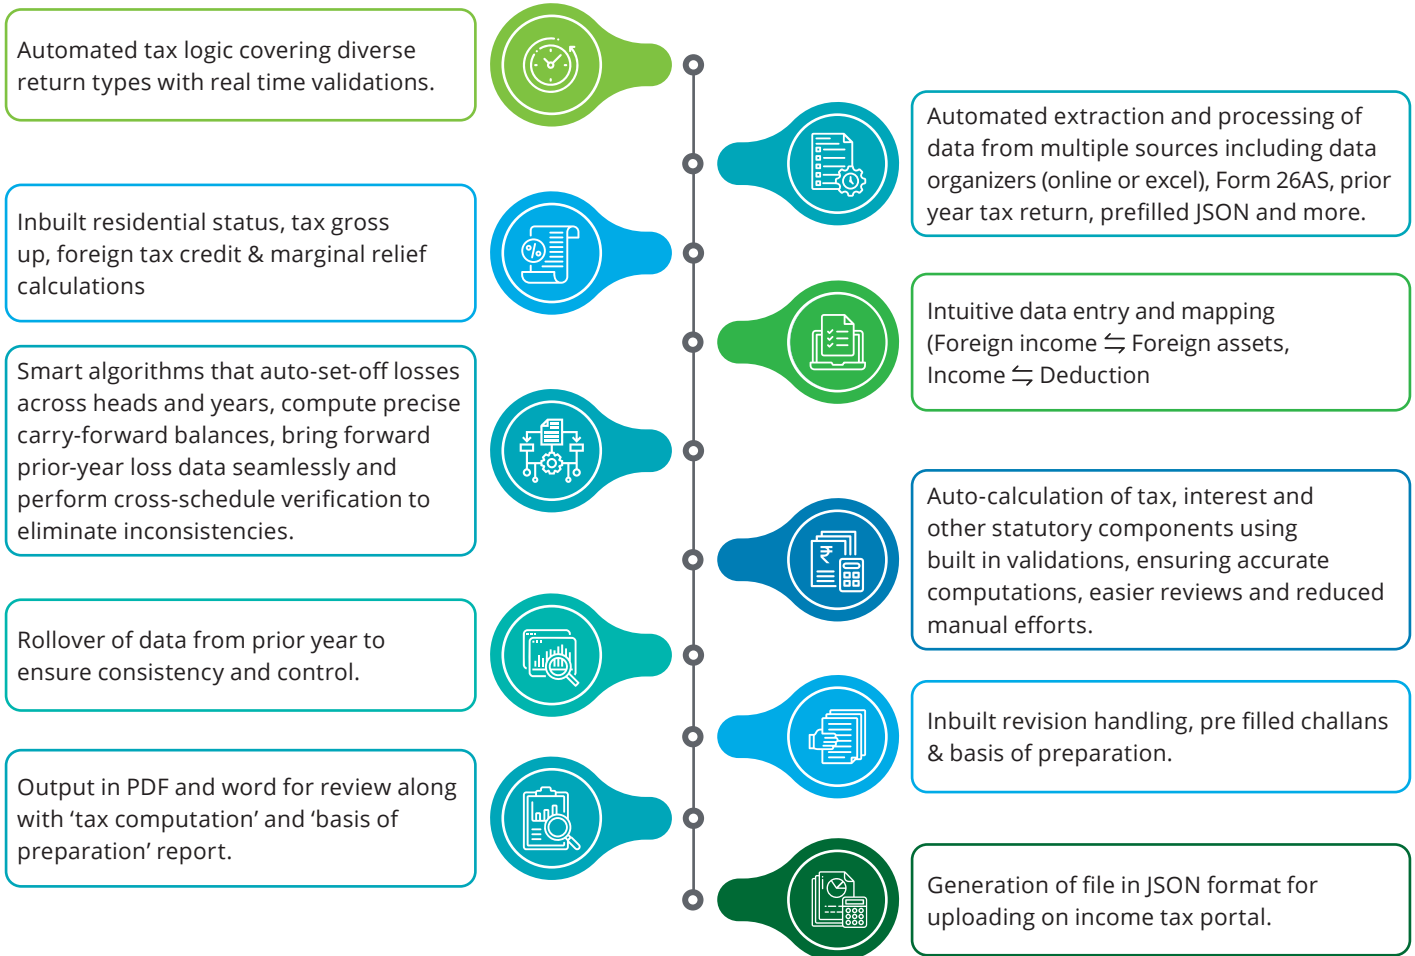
Automated tax logic covering diverse return types with real time validations.

Automated extraction and processing of data from multiple sources including data organizers (online or excel), Form 26AS, prior year tax return, prefilled JSON and more.

Inbuilt residential status, tax gross up, foreign tax credit & marginal relief calculations

Intuitive data entry and mapping (Foreign income ⇆ Foreign assets, Income ⇆ Deduction

Smart algorithms that auto-set-off losses across heads and years, compute precise carry-forward balances, bring forward prior-year loss data seamlessly and perform cross-schedule verification to eliminate inconsistencies.

Auto-calculation of tax, interest and other statutory components using built in validations, ensuring accurate computations, easier reviews and reduced manual efforts.

Rollover of data from prior year to ensure consistency and control.

Inbuilt revision handling, pre filled challans & basis of preparation.

Output in PDF and word for review along with 'tax computation' and 'basis of preparation' report.

Generation of file in JSON format for uploading on income tax portal.